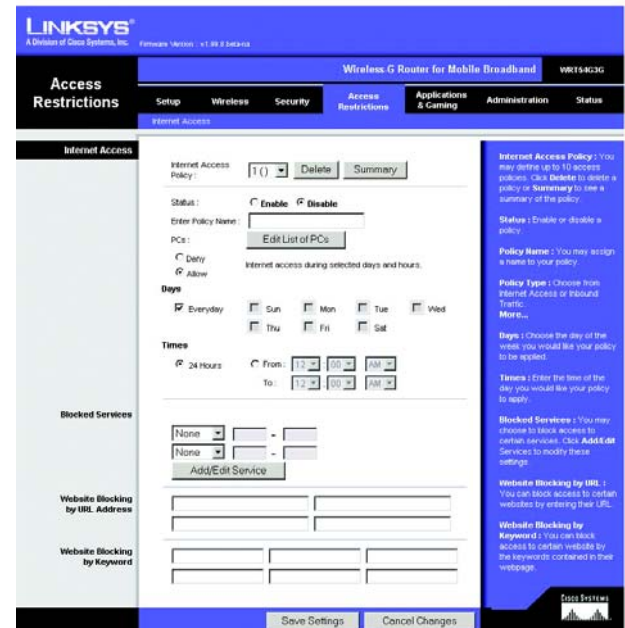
LINKSYS®
A Division of Cisco Systems, Inc.

Firmware Version : v1.00.0 beta-na

Access Restrictions

Wireless-G Router for Mobile Broadband WRT54G3G

Setup | Wireless | Security | Access Restrictions | Applications & Gaming | Administration | Status

Internet Access

Internet Access

Internet Access Policy: 1 () Delete Summary

Status: Enable Disable

Enter Policy Name:

PCs: Edit List of PCs

Deny
Allow
Internet access during selected days and hours.

Days

Everyday Sun Mon Tue Wed
Thu Fri Sat

Times

24 Hours From: 12 : 00 AM
To: 12 : 00 AM

Blocked Services

None -
None -
Add/Edit Service

Website Blocking by URL Address

Website Blocking by Keyword

Internet Access Policy : You may define up to 10 access policies. Click Delete to delete a policy or Summary to see a summary of the policy.

Status : Enable or disable a policy.

Policy Name : You may assign a name to your policy.

Policy Type : Choose from Internet Access or Inbound Traffic.
More...

Days : Choose the day of the week you would like your policy to be applied.

Times : Enter the time of the day you would like your policy to apply.

Blocked Services : You may choose to block access to certain services. Click Add/Edit Services to modify these settings.

Website Blocking by URL : You can block access to certain websites by entering their URL.

Website Blocking by Keyword : You can block access to certain website by the keywords contained in their webpage.

Save Settings Cancel Changes

CISCO SYSTEMS